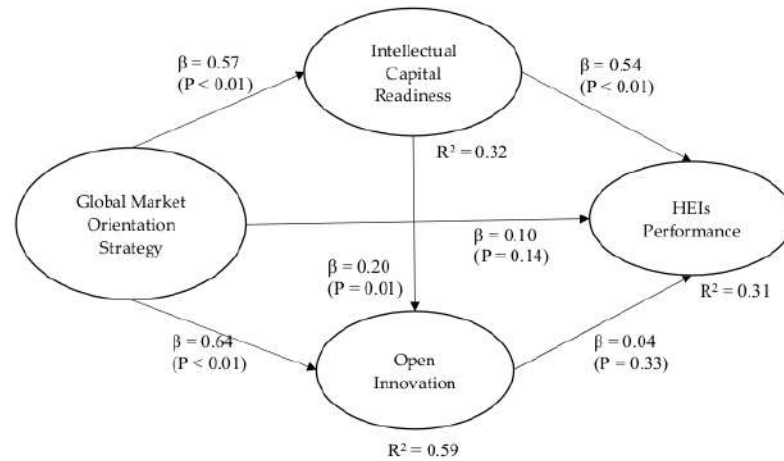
$\beta = 0.57$
$(P < 0.01)$

Intellectual Capital Readiness

$\beta = 0.54$
$(P < 0.01)$

$R^2 = 0.32$

Global Market Orientation Strategy

HEIs Performance

$\beta = 0.10$
$(P = 0.14)$

$\beta = 0.20$
$(P = 0.01)$

$R^2 = 0.31$

$\beta = 0.64$
$(P < 0.01)$

Open Innovation

$\beta = 0.04$
$(P = 0.33)$

$R^2 = 0.59$